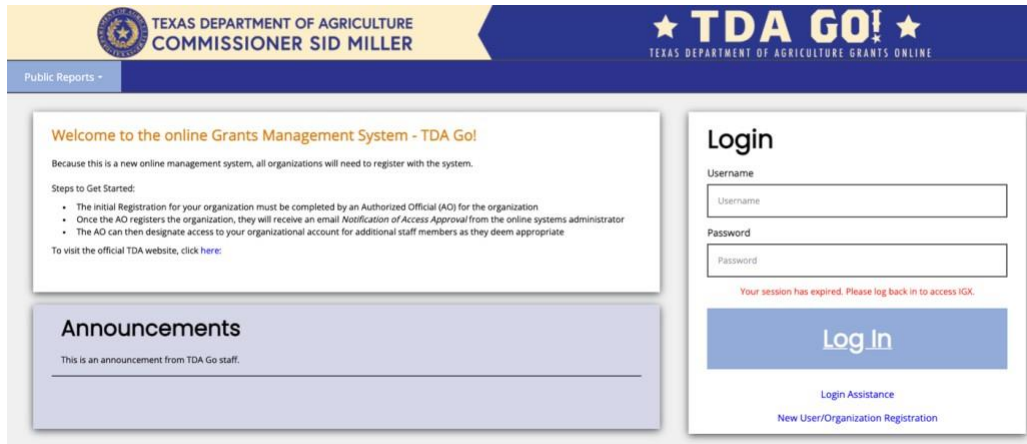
TEXAS DEPARTMENT OF AGRICULTURE
COMMISSIONER SID MILLER

★ TDA GO! ★
TEXAS DEPARTMENT OF AGRICULTURE GRANTS ONLINE

Public Reports ▾

Welcome to the online Grants Management System - TDA Go!

Because this is a new online management system, all organizations will need to register with the system.

Steps to Get Started:

- The initial Registration for your organization must be completed by an Authorized Official (AO) for the organization
- Once the AO registers the organization, they will receive an email *Notification of Access Approval* from the online systems administrator
- The AO can then designate access to your organizational account for additional staff members as they deem appropriate

To visit the official TDA website, click here:

Announcements

This is an announcement from TDA Go staff.

Login

Username

Username

Password

Password

Your session has expired. Please log back in to access IGX.

Log In

Login Assistance

New User/Organization Registration